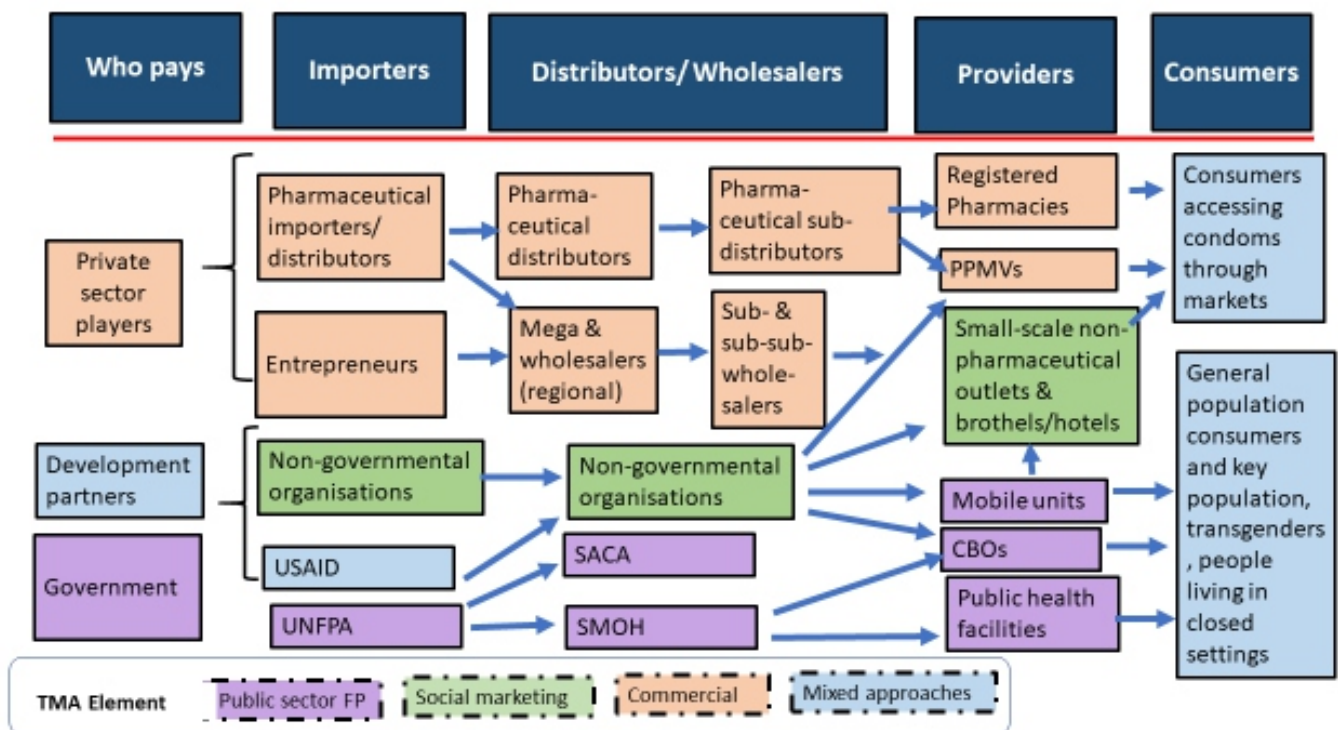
Who pays

Importers

Distributors/ Wholesalers

Providers

Consumers

Private sector players

Pharmaceutical importers/ distributors

Entrepreneurs

Pharmaceutical distributors

Mega & wholesalers (regional)

Pharmaceutical sub-distributors

Sub- & sub-sub-wholesalers

Registered Pharmacies

PPMVs

Small-scale non-pharmaceutical outlets & brothels/hotels

Consumers accessing condoms through markets

Development partners

Government

Non-governmental organisations

USAID

UNFPA

Non-governmental organisations

SACA

SMOH

Mobile units

CBOs

Public health facilities

General population consumers and key population, transgenders , people living in closed settings

TMA Element

Public sector FP

Social marketing

Commercial

Mixed approaches